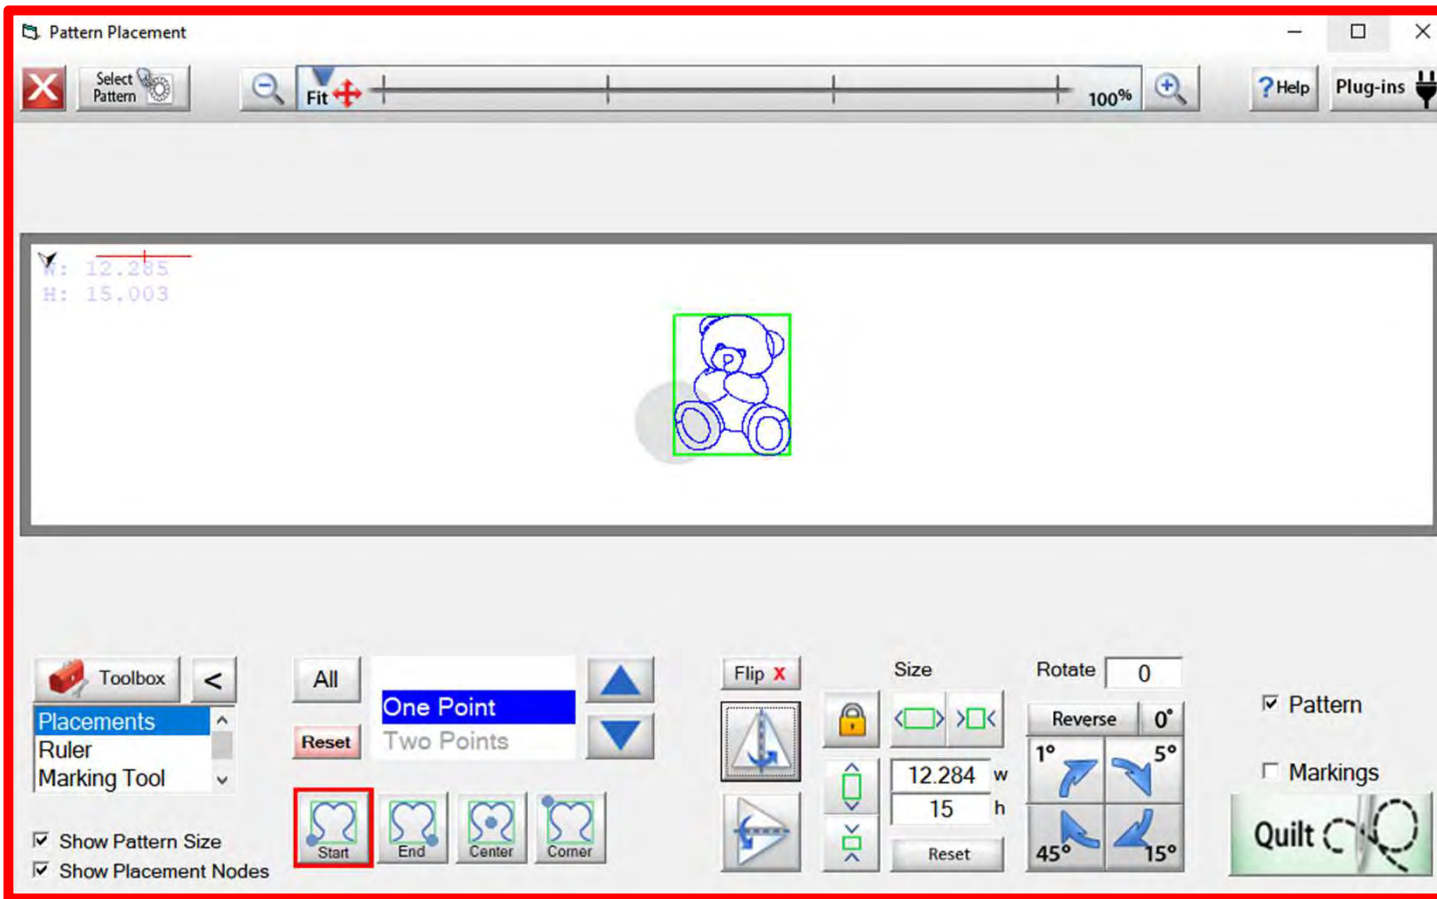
Pattern Placement

Select Pattern

Fit

100%

Help

Plug-ins

W: 12.285
H: 15.003

Toolbox

<

Placements
Ruler
Marking Tool

Show Pattern Size
Show Placement Nodes

All

Reset

One Point
Two Points

Start
End
Center
Corner

Flip X

Size

12.284 w
15 h

Reset

Rotate 0

Reverse 0°

1°
5°
45°
15°

Pattern

Markings

Quilt